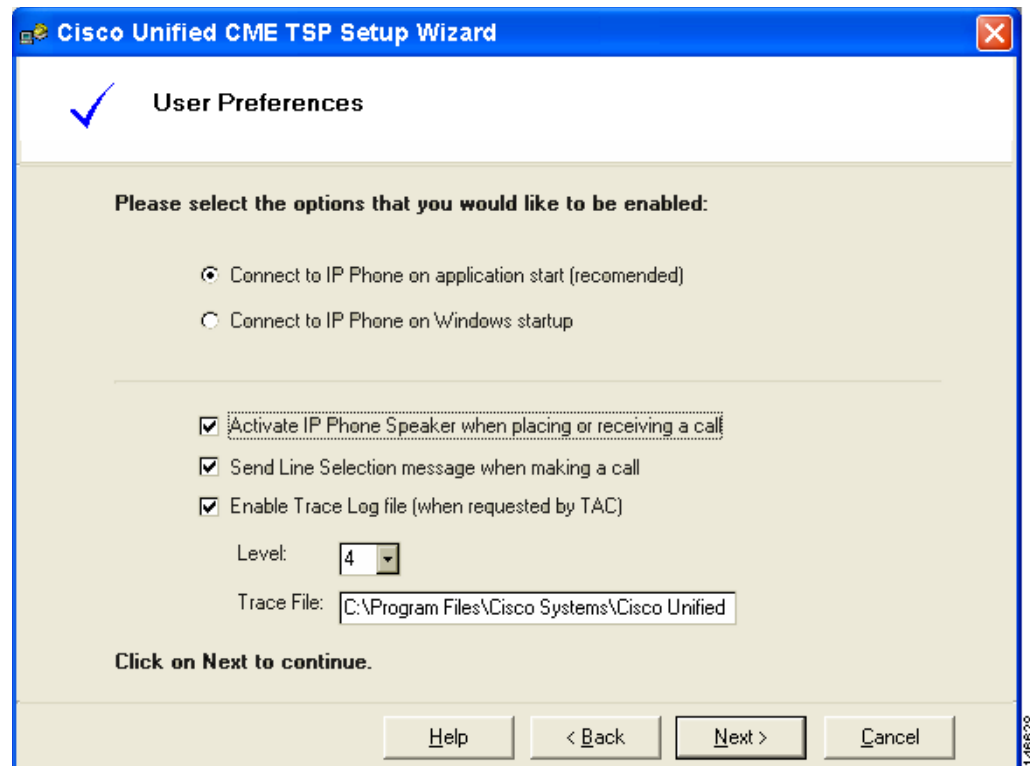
Cisco Unified CME TSP Setup Wizard

User Preferences

Please select the options that you would like to be enabled:

Connect to IP Phone on application start (recomended)

Connect to IP Phone on Windows startup

Activate IP Phone Speaker when placing or receiving a call

Send Line Selection message when making a call

Enable Trace Log file (when requested by TAC)

Level: 4

Trace File: C:\Program Files\Cisco Systems\Cisco Unified

Click on Next to continue.

Help | < Back | Next > | Cancel

146629